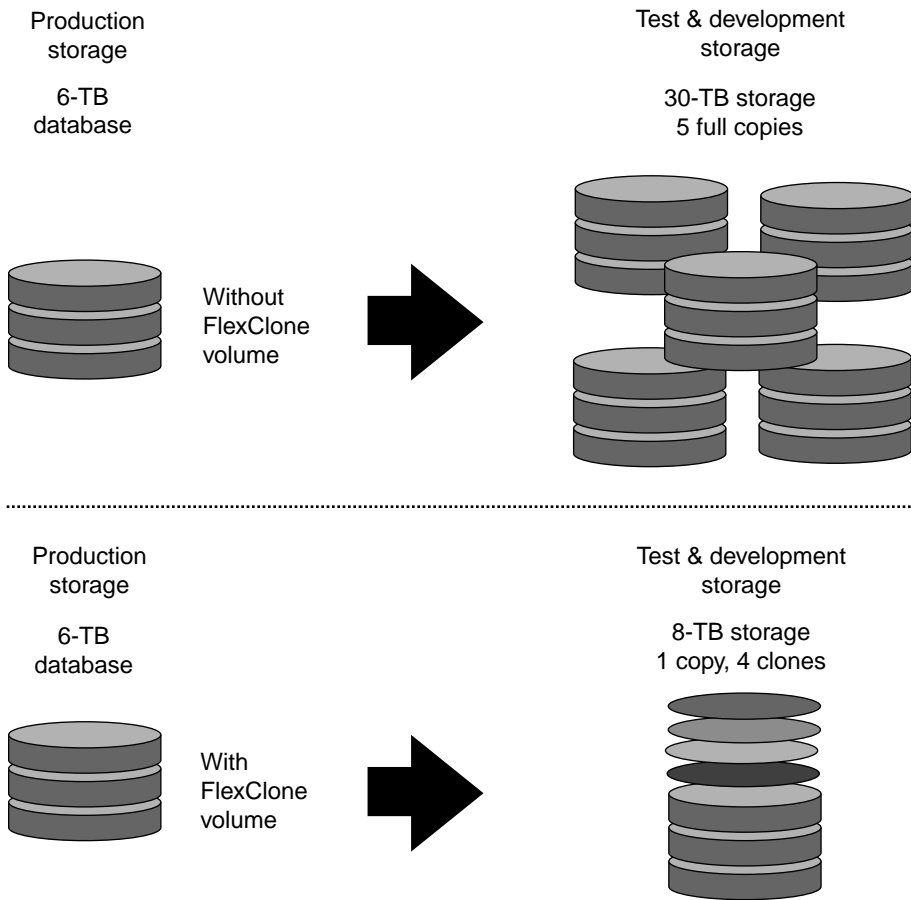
Production storage

6-TB database

Without FlexClone volume

Test & development storage

30-TB storage
5 full copies

Production storage

6-TB database

With FlexClone volume

Test & development storage

8-TB storage
1 copy, 4 clones